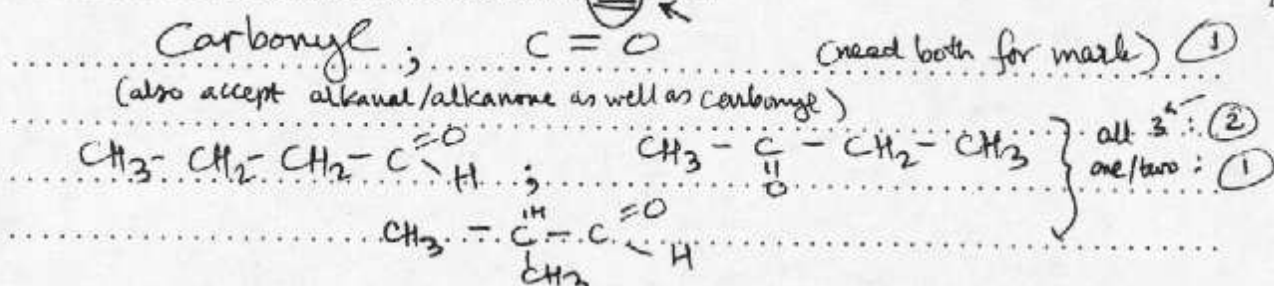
Carbonyl ; C = O (need both for mark) ①

(also accept alkanal/alkanone as well as carbonyl)

$CH_3-CH_2-CH_2-C\overset{=O}{\underset{\diagdown H}{}}$ ; $CH_3-\underset{\overset{||}{O}}{C}-CH_2-CH_3$ } all 3 : ②
one/two : ①

$CH_3-\underset{CH_3}{\overset{H}{C}}-C\overset{=O}{\underset{\diagdown H}{}}$